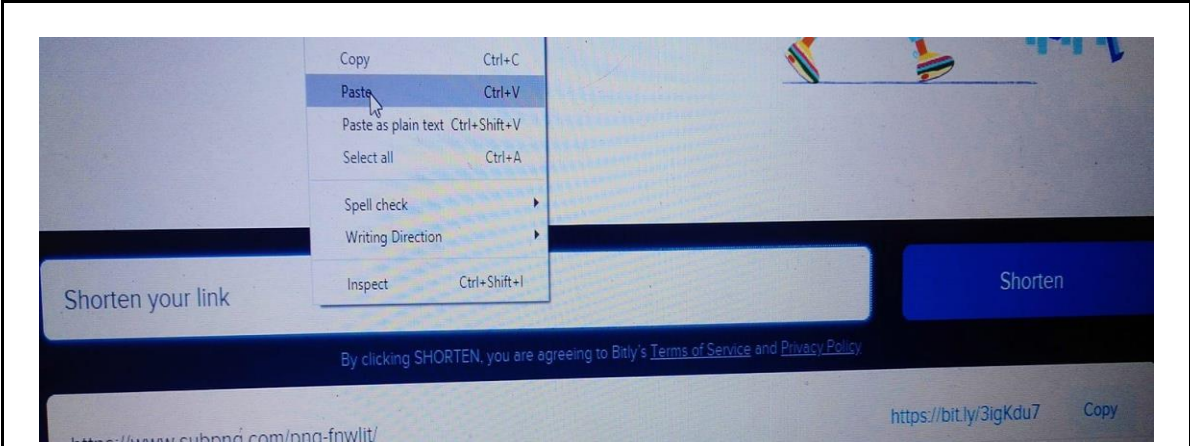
Copy Ctrl+C
Paste Ctrl+V
Paste as plain text Ctrl+Shift+V
Select all Ctrl+A
Spell check
Writing Direction
Inspect Ctrl+Shift+I

Shorten your link

Shorten

By clicking SHORTEN, you are agreeing to Bitly's Terms of Service and Privacy Policy

https://www.subpng.com/png-fnwlit/

https://bit.ly/3igKdu7

Copy